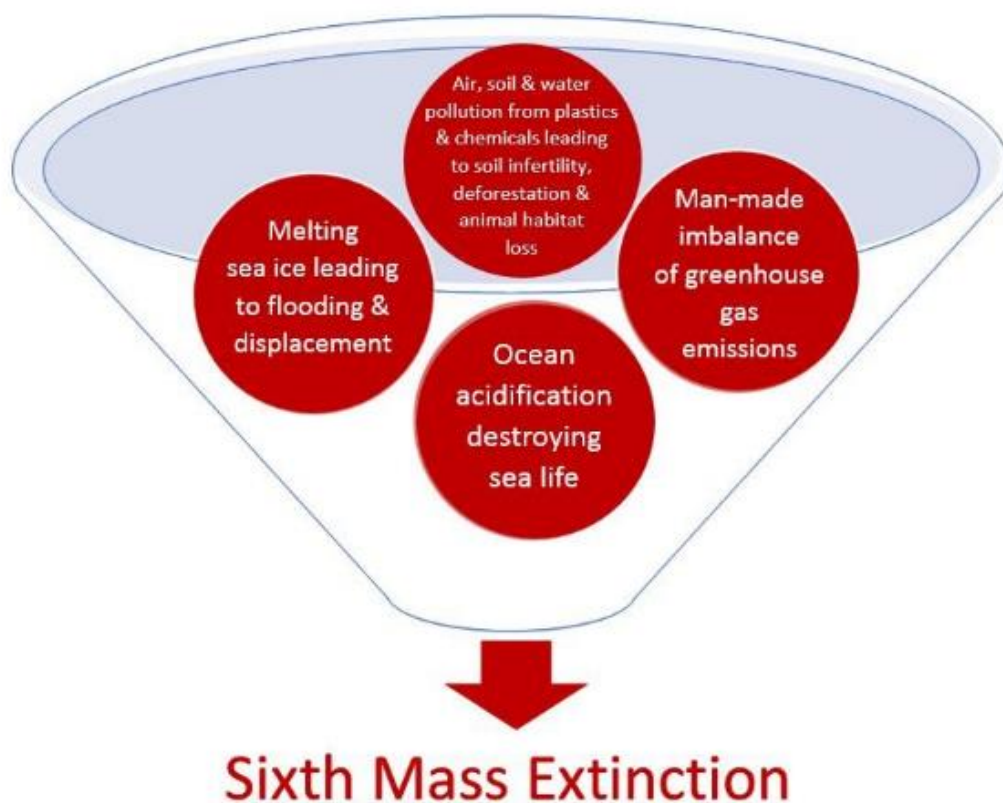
Air, soil & water pollution from plastics & chemicals leading to soil infertility, deforestation & animal habitat loss

Melting sea ice leading to flooding & displacement

Man-made imbalance of greenhouse gas emissions

Ocean acidification destroying sea life

Sixth Mass Extinction